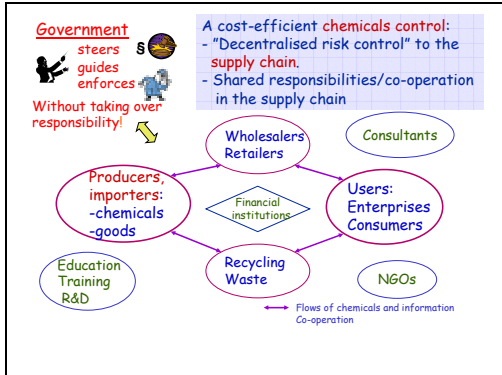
Government
steers §
guides
enforces

Without taking over responsibility!

A cost-efficient chemicals control:
- "Decentralised risk control" to the supply chain.
- Shared responsibilities/co-operation in the supply chain

Wholesalers
Retailers

Consultants

Producers, importers:
-chemicals
-goods

Financial institutions

Users:
Enterprises
Consumers

Recycling
Waste

Education
Training
R&D

NGOs

Flows of chemicals and information
Co-operation